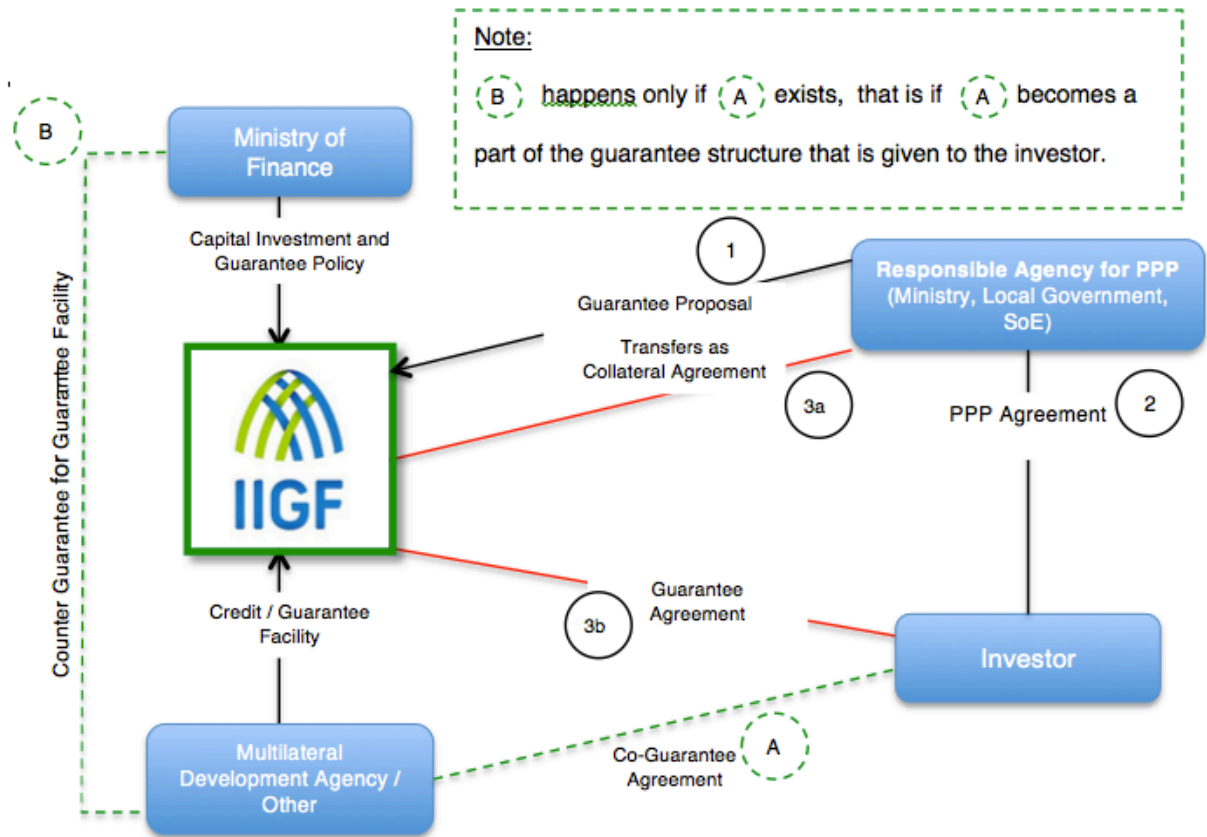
Note:

B happens only if A exists, that is if A becomes a part of the guarantee structure that is given to the investor.

B

Ministry of Finance

Capital Investment and Guarantee Policy

Counter Guarantee for Guarantee Facility

1

Guarantee Proposal

Responsible Agency for PPP (Ministry, Local Government, SoE)

Transfers as Collateral Agreement

3a

PPP Agreement

2

IIGF

Credit / Guarantee Facility

Guarantee Agreement

3b

Investor

Multilateral Development Agency / Other

Co-Guarantee Agreement

A